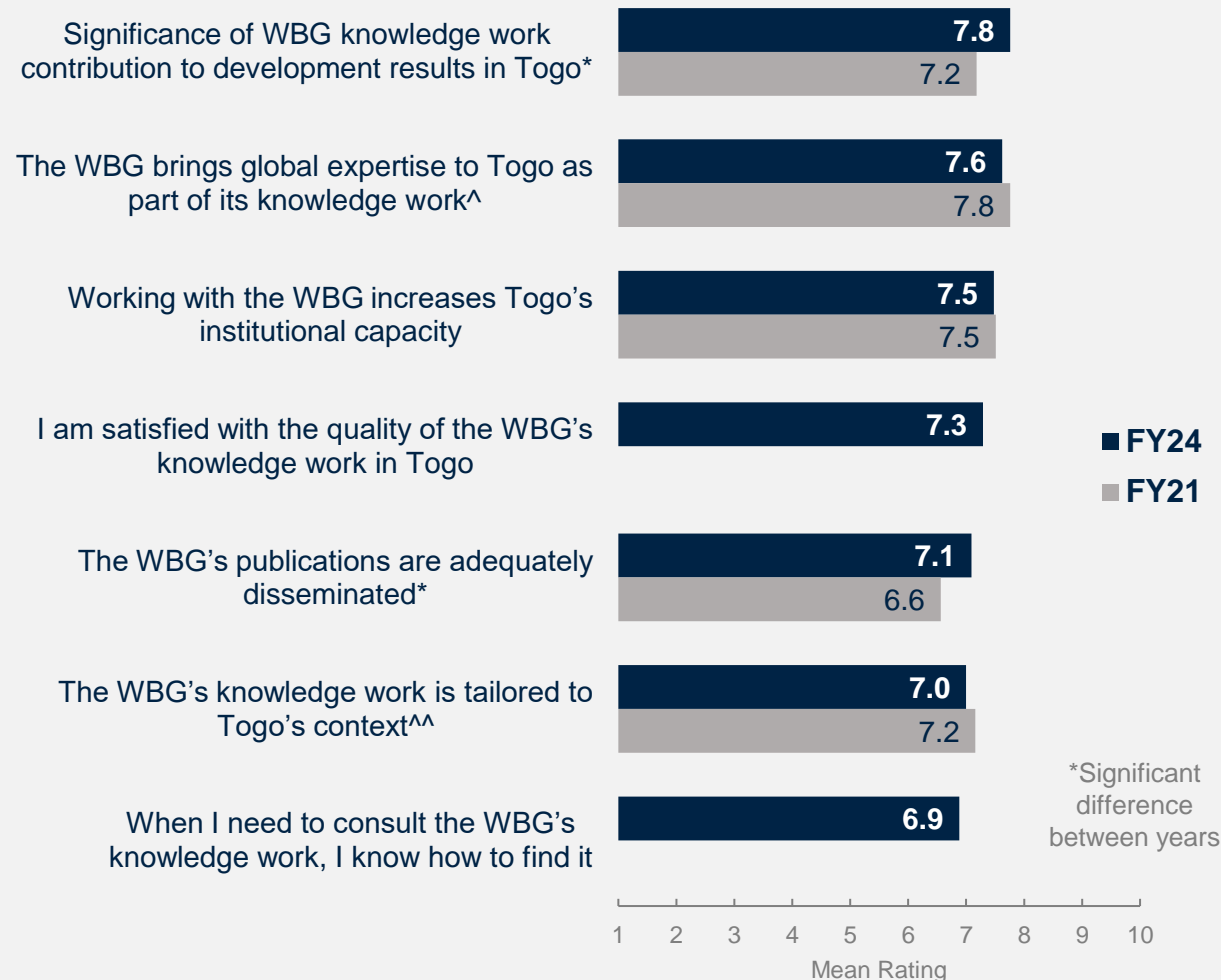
Significance of WBG knowledge work contribution to development results in Togo*

7.8

7.2

The WBG brings global expertise to Togo as part of its knowledge work^

7.6

7.8

Working with the WBG increases Togo's institutional capacity

7.5

7.5

I am satisfied with the quality of the WBG's knowledge work in Togo

7.3

The WBG's publications are adequately disseminated*

7.1

6.6

The WBG's knowledge work is tailored to Togo's context^^

7.0

7.2

When I need to consult the WBG's knowledge work, I know how to find it

6.9

FY24
FY21

*Significant difference between years

1 2 3 4 5 6 7 8 9 10

Mean Rating